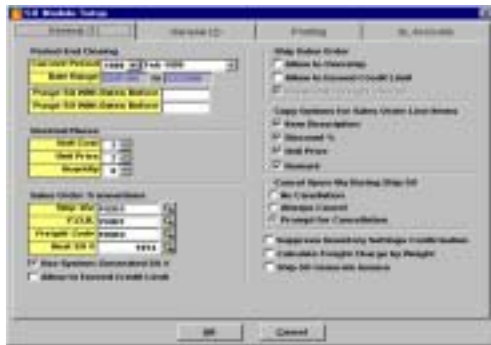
SO Module Setup

General (1) | General (2) | Printing | GL Accounts

Period End Closing
Current Period: 1999 | Feb 1999
Date Range: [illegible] to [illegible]
Purge SO With Dates Before:
Purge SO With Dates Before:

Decimal Places
Unit Cost: 2
Unit Price: 2
Quantity: 0

Sales Order Transactions
Ship via: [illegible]
F.O.B.: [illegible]
Freight Code: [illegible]
Next SO #: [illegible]
Use System Generated SO #
Allow to Exceed Credit Limit

Ship Sales Order
Allow to Overship
Allow to Exceed Credit Limit
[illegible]

Copy Options for Sales Order Line Items
Item Description
Discount %
Unit Price
Remark

Cancel Open Items During Ship SO
No Cancellation
Always Cancel
Prompt for Cancellation

Suppress Inventory Settings Confirmation
Calculate Freight Charge by Weight
Ship SO Generate Invoice

OK | Cancel